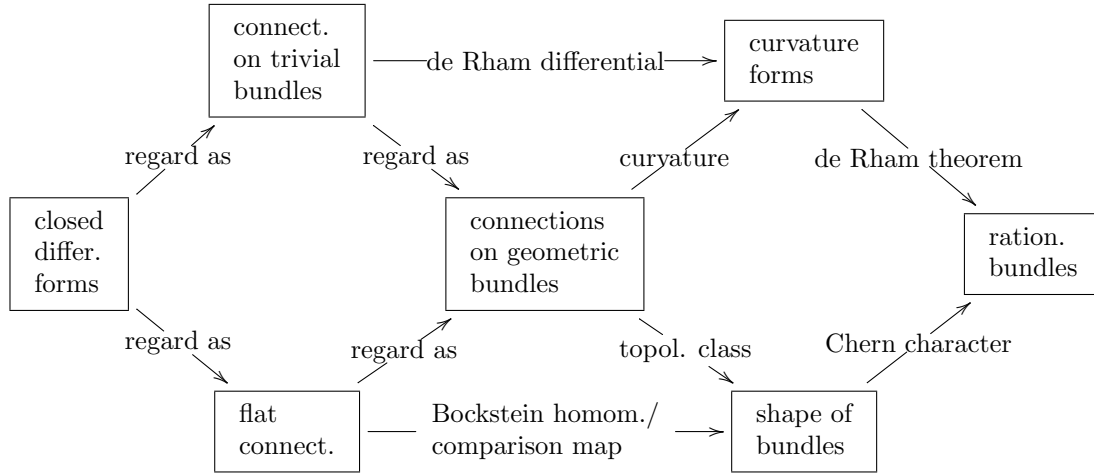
connect. on trivial bundles

de Rham differential

curvature forms

regard as

regard as

curyature

de Rham theorem

closed differ. forms

connections on geometric bundles

ration. bundles

regard as

regard as

topol. class

Chern character

flat connect.

Bockstein homom./ comparison map

shape of bundles